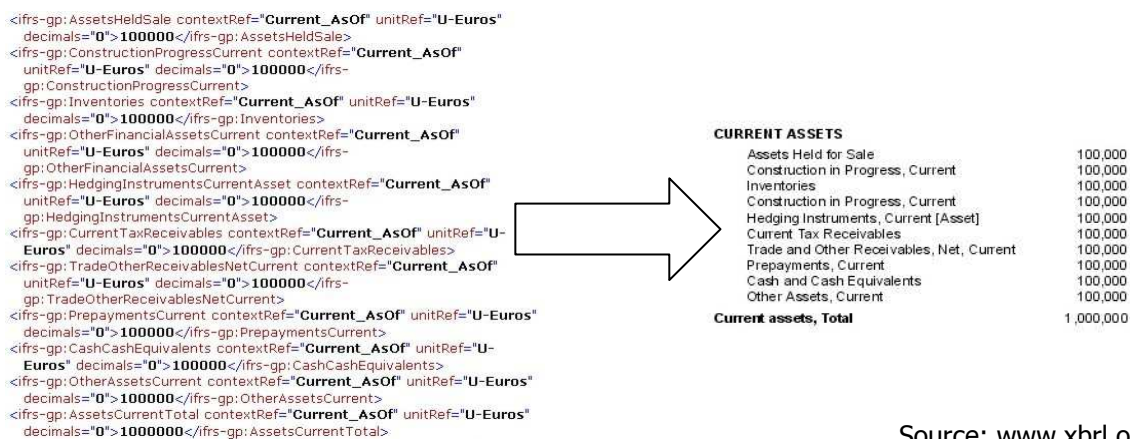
<ifrs-gp:AssetsHeldSale contextRef="Current_AsOf" unitRef="U-Euros" decimals="0">100000</ifrs-gp:AssetsHeldSale>
<ifrs-gp:ConstructionProgressCurrent contextRef="Current_AsOf" unitRef="U-Euros" decimals="0">100000</ifrs-gp:ConstructionProgressCurrent>
<ifrs-gp:Inventories contextRef="Current_AsOf" unitRef="U-Euros" decimals="0">100000</ifrs-gp:Inventories>
<ifrs-gp:OtherFinancialAssetsCurrent contextRef="Current_AsOf" unitRef="U-Euros" decimals="0">100000</ifrs-gp:OtherFinancialAssetsCurrent>
<ifrs-gp:HedgingInstrumentsCurrentAsset contextRef="Current_AsOf" unitRef="U-Euros" decimals="0">100000</ifrs-gp:HedgingInstrumentsCurrentAsset>
<ifrs-gp:CurrentTaxReceivables contextRef="Current_AsOf" unitRef="U-Euros" decimals="0">100000</ifrs-gp:CurrentTaxReceivables>
<ifrs-gp:TradeOtherReceivablesNetCurrent contextRef="Current_AsOf" unitRef="U-Euros" decimals="0">100000</ifrs-gp:TradeOtherReceivablesNetCurrent>
<ifrs-gp:PrepaymentsCurrent contextRef="Current_AsOf" unitRef="U-Euros" decimals="0">100000</ifrs-gp:PrepaymentsCurrent>
<ifrs-gp:CashCashEquivalents contextRef="Current_AsOf" unitRef="U-Euros" decimals="0">100000</ifrs-gp:CashCashEquivalents>
<ifrs-gp:OtherAssetsCurrent contextRef="Current_AsOf" unitRef="U-Euros" decimals="0">100000</ifrs-gp:OtherAssetsCurrent>
<ifrs-gp:AssetsCurrentTotal contextRef="Current_AsOf" unitRef="U-Euros" decimals="0">1000000</ifrs-gp:AssetsCurrentTotal>

CURRENT ASSETS

| | |
|---|---|
| Assets Held for Sale | 100,000 |
| Construction in Progress, Current | 100,000 |
| Inventories | 100,000 |
| Construction in Progress, Current | 100,000 |
| Hedging Instruments, Current [Asset] | 100,000 |
| Current Tax Receivables | 100,000 |
| Trade and Other Receivables, Net, Current | 100,000 |
| Prepayments, Current | 100,000 |
| Cash and Cash Equivalents | 100,000 |
| Other Assets, Current | 100,000 |
| Current assets, Total | 1,000,000 |

Source: www.xbrl.o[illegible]